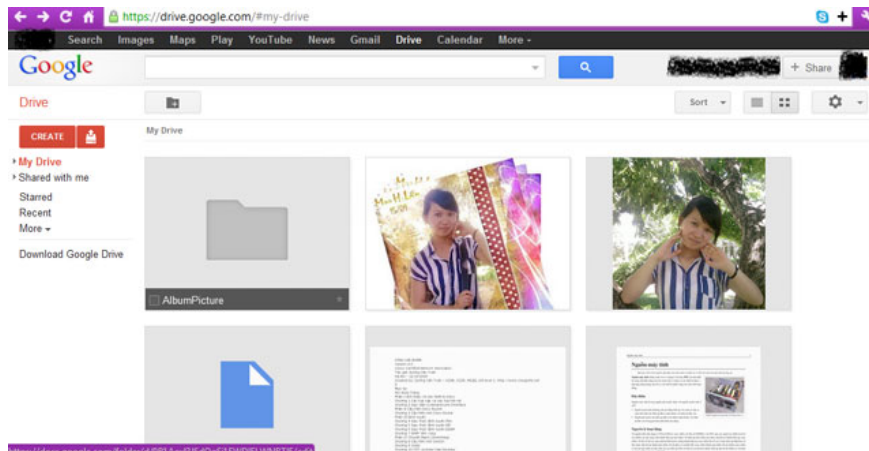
https://drive.google.com/#my-drive

Search Images Maps Play YouTube News Gmail Drive Calendar More -

Google

+ Share

Drive

Sort

CREATE

My Drive

My Drive
Shared with me
Starred
Recent
More -

Download Google Drive

AlbumPicture

Nguồn máy tính

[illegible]